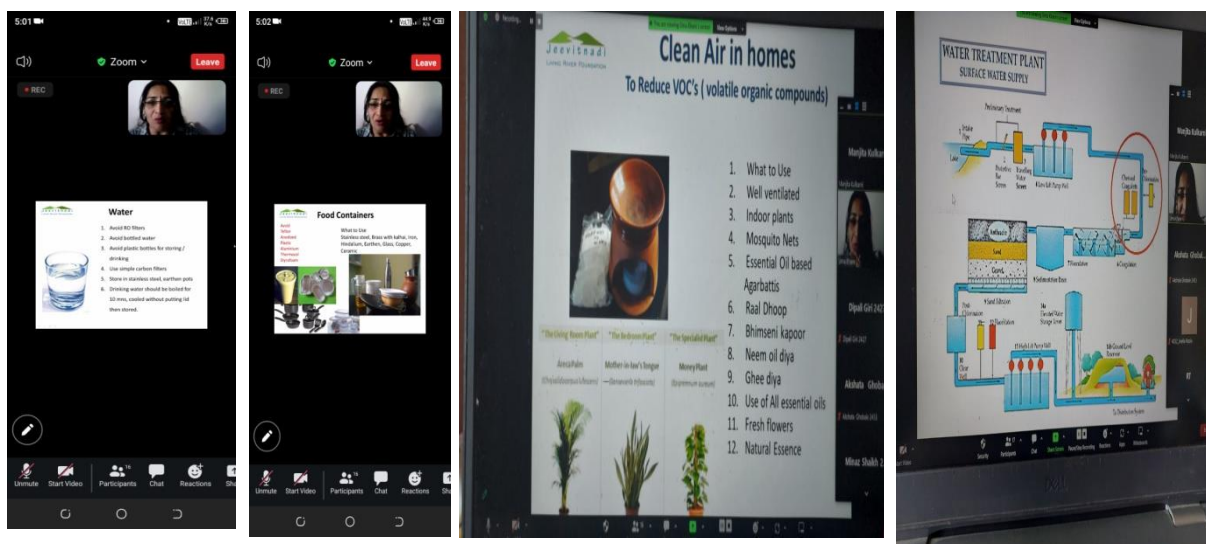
5:01

Zoom

Leave

REC

Water

1. Avoid RO filters
2. Avoid bottled water
3. Avoid plastic bottles for storing / drinking
4. Use simple carbon filters
5. Store in stainless steel, earthen pots
6. Drinking water should be boiled for 10 mins, cooled without putting lid then stored.

Unmute Start Video Participants Chat Reactions Sh

5:02

Zoom

Leave

REC

Food Containers

Avoid
Teflon
Anodised
Plastic
Aluminium
Thermocol
Styrofoam

What to Use
Stainless steel, Brass with kalhai, Iron, Hindalium, Earthen, Glass, Copper, Ceramic

Unmute Start Video Participants Chat Reactions Sh

Jeevitnadi
Living River Foundation

Clean Air in homes

To Reduce VOC's ( volatile organic compounds)

1. What to Use
2. Well ventilated
3. Indoor plants
4. Mosquito Nets
5. Essential Oil based Agarbattis
6. Raal Dhoop
7. Bhimseni kapoor
8. Neem oil diya
9. Ghee diya
10. Use of All essential oils
11. Fresh flowers
12. Natural Essence

"The Living Room Plant" "The Bedroom Plant" "The Specialist Plant"

Areca Palm
Mother-in-law's Tongue
Money Plant

Manjita Kulkarni
Dipali Giri
Akshata Ghoba
Minaz Shaikh

WATER TREATMENT PLANT
SURFACE WATER SUPPLY

Preliminary Treatment
Intake Pipe
Lake
Travelling Water Screen
Low Lift Pump Well
Chemical Coagulants
Pre-Chlorination
Sedimentation Basin
Coagulation
Sand Filtration
Clearwell
Disinfection
Fluoridation
High Lift Pump Well
Elevated Water Storage Tower
In-Ground Level Reservoir
To Distribution System

Manjita Kulkarni
Akshata Ghobal

Security Participants Chat Share Screen Record Reactions Apps Whiteboards